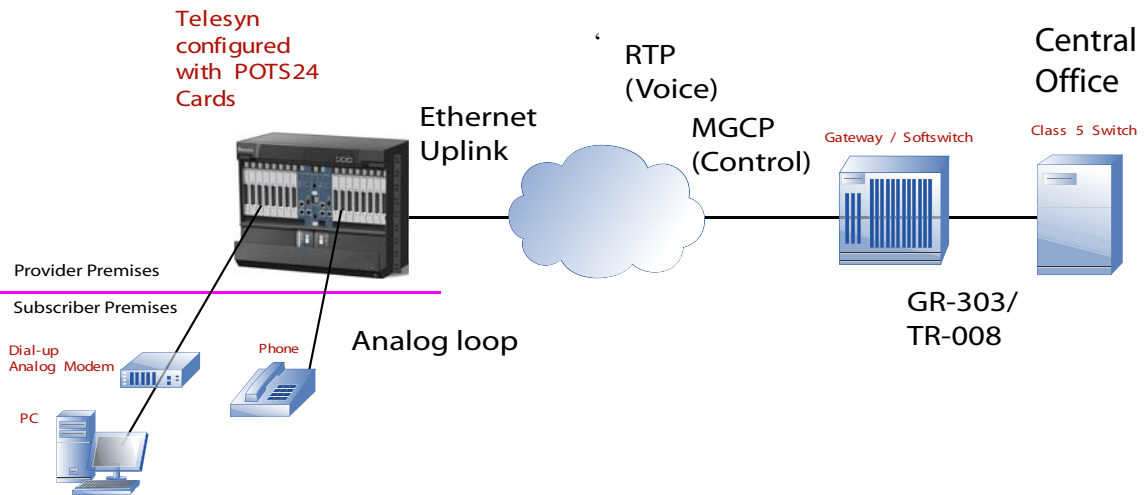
Telesyn configured with POTS24 Cards

Ethernet Uplink

RTP (Voice)

MGCP (Control)

Central Office

Gateway / Softswitch

Class 5 Switch

Provider Premises

Subscriber Premises

GR-303/ TR-008

Dial-up Analog Modem

Phone

Analog loop

PC